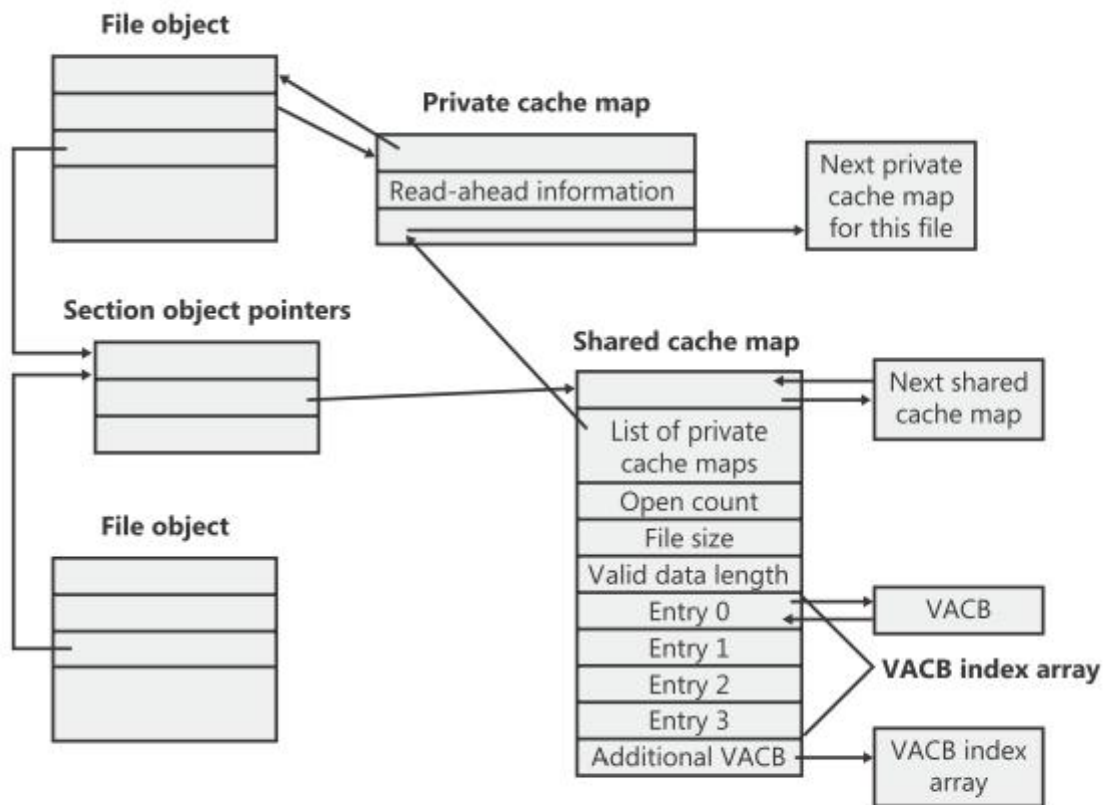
File object

Private cache map

Read-ahead information

Next private cache map for this file

Section object pointers

Shared cache map

Next shared cache map

List of private cache maps

Open count

File size

Valid data length

Entry 0

VACB

Entry 1

Entry 2

VACB index array

Entry 3

Additional VACB

VACB index array

File object